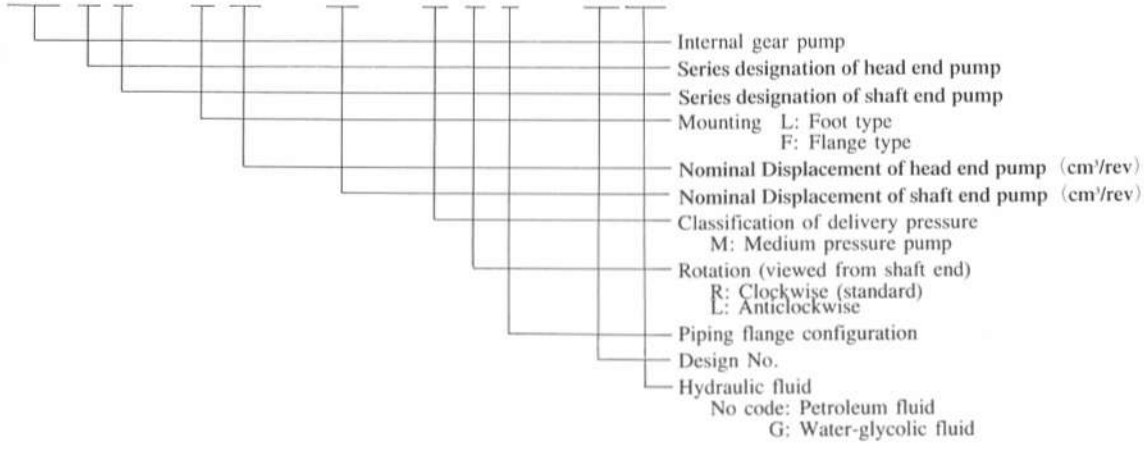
Internal gear pump
Series designation of head end pump
Series designation of shaft end pump
Mounting L: Foot type
F: Flange type
Nominal Displacement of head end pump (cm³/rev)
Nominal Displacement of shaft end pump (cm³/rev)
Classification of delivery pressure
M: Medium pressure pump
Rotation (viewed from shaft end)
R: Clockwise (standard)
L: Anticlockwise
Piping flange configuration
Design No.
Hydraulic fluid
No code: Petroleum fluid
G: Water-glycolic fluid